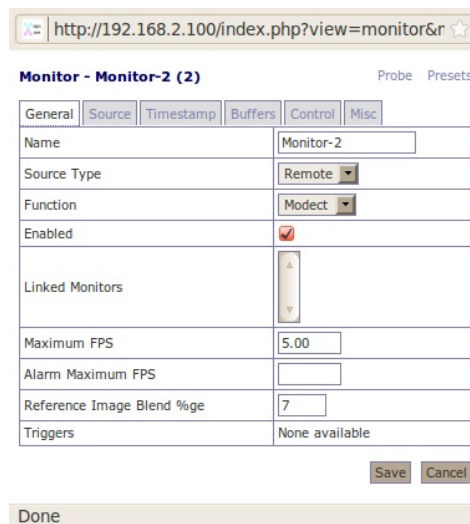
http://192.168.2.100/index.php?view=monitor&r

Monitor - Monitor-2 (2)

Probe Presets

General | Source | Timestamp | Buffers | Control | Misc

| | |
|---|---|
| Name | Monitor-2 |
| Source Type | Remote |
| Function | Modect |
| Enabled | |
| Linked Monitors | |
| Maximum FPS | 5.00 |
| Alarm Maximum FPS | |
| Reference Image Blend %ge | 7 |
| Triggers | None available |

Save Cancel

Done